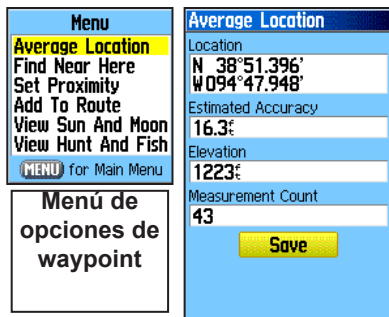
Menu
Average Location
Find Near Here
Set Proximity
Add To Route
View Sun And Moon
View Hunt And Fish
MENU for Main Menu

Menú de opciones de waypoint

Average Location
Location
N 38°51.396'
W094°47.948'
Estimated Accuracy
16.3ft
Elevation
1223ft
Measurement Count
43
Save